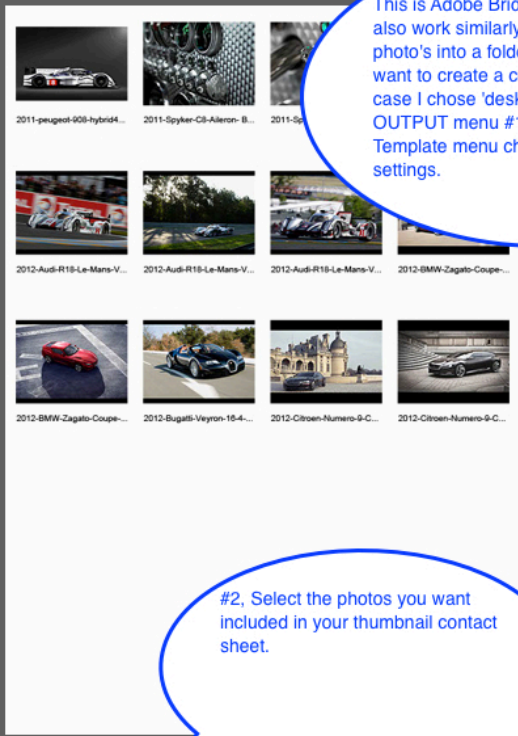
2011-peugeot-908-hybrid4...

2011-Spyker-C8-Aileron- B...

2011-Sp

This is Adobe Brid
also work similarly
photo's into a folde
want to create a c
case I chose 'desk
OUTPUT menu #1
Template menu ch
settings.

2012-Audi-R18-Le-Mans-V...

2012-Audi-R18-Le-Mans-V...

2012-Audi-R18-Le-Mans-V...

2012-BMW-Zagato-Coupe-...

2012-BMW-Zagato-Coupe-...

2012-Bugatti-Veyron-16-4-...

2012-Citroen-Numero-9-C...

2012-Citroen-Numero-9-C...

#2, Select the photos you want included in your thumbnail contact sheet.